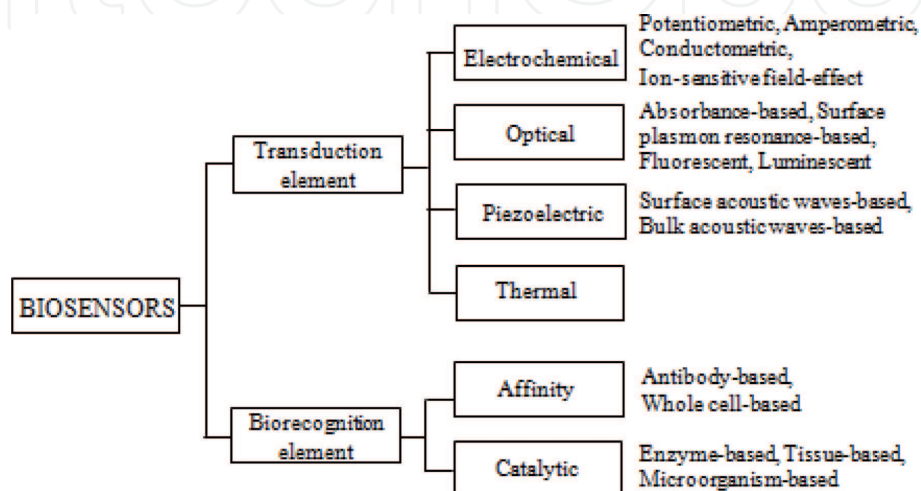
BIOSENSORS

Transduction element

Electrochemical

Potentiometric, Amperometric, Conductometric, Ion-sensitive field-effect

Optical

Absorbance-based, Surface plasmon resonance-based, Fluorescent, Luminescent

Piezoelectric

Surface acoustic waves-based, Bulk acoustic waves-based

Thermal

Biorecognition element

Affinity

Antibody-based, Whole cell-based

Catalytic

Enzyme-based, Tissue-based, Microorganism-based